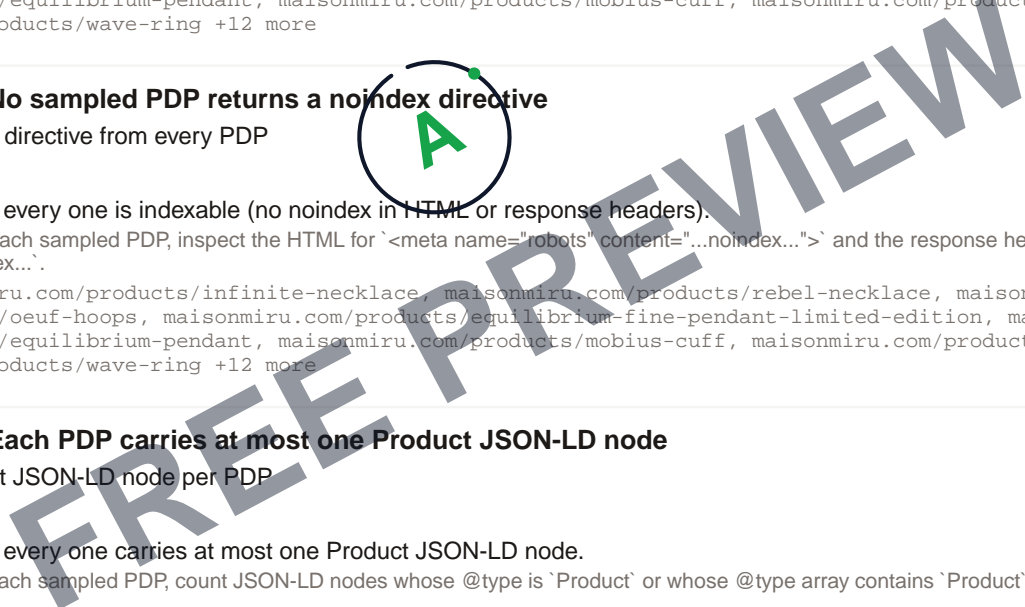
/equilibrium-pendant, maisonmiru.com/products/mobius-cuff, maisonmiru.com/products
oducts/wave-ring +12 more

lo sampled PDP returns a noindex directive
directive from every PDP

A

every one is indexable (no noindex in HTML or response headers).
ach sampled PDP, inspect the HTML for `<meta name="robots" content="...noindex...">` and the response he
ex...`.

ru.com/products/infinite-necklace, maisonmiru.com/products/rebel-necklace, maison
/oeuf-hoops, maisonmiru.com/products/equilibrium-fine-pendant-limited-edition, ma
/equilibrium-pendant, maisonmiru.com/products/mobius-cuff, maisonmiru.com/product
oducts/wave-ring +12 more

Each PDP carries at most one Product JSON-LD node
t JSON-LD node per PDP

every one carries at most one Product JSON-LD node.
ach sampled PDP, count JSON-LD nodes whose @type is `Product` or whose @type array contains `Product`

FREE PREVIEW